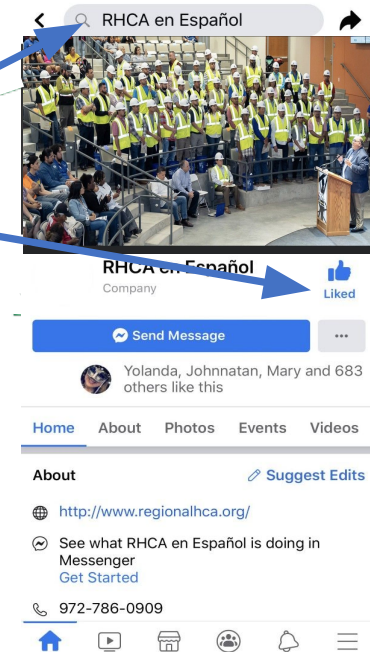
RHCA en Español

RHCA en Español
Company

Liked

Send Message

...

Yolanda, Johnnatan, Mary and 683 others like this

Home About Photos Events Videos

About

Suggest Edits

http://www.regionalhca.org/

See what RHCA en Español is doing in Messenger
Get Started

972-786-0909